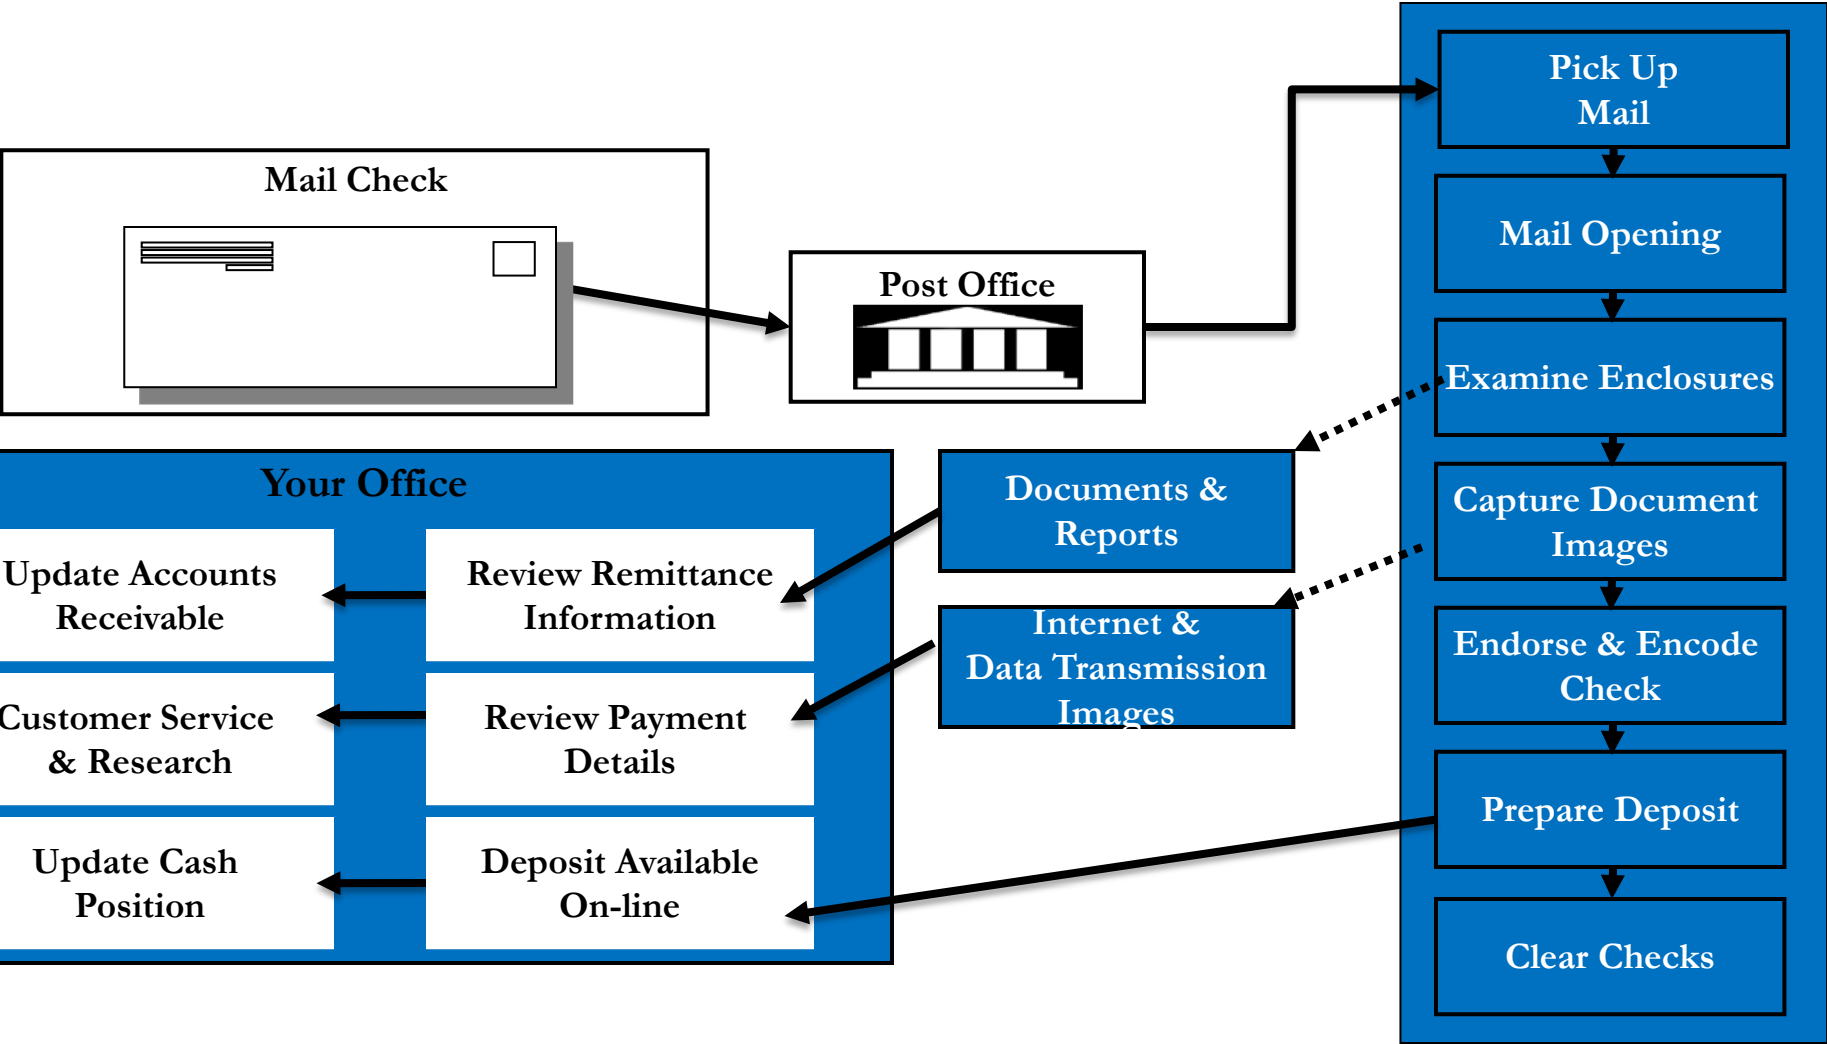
Mail Check

Post Office

Pick Up Mail

Mail Opening

Examine Enclosures

Capture Document Images

Endorse & Encode Check

Prepare Deposit

Clear Checks

Documents & Reports

Internet & Data Transmission Images

Your Office

Update Accounts Receivable

Review Remittance Information

Customer Service & Research

Review Payment Details

Update Cash Position

Deposit Available On-line